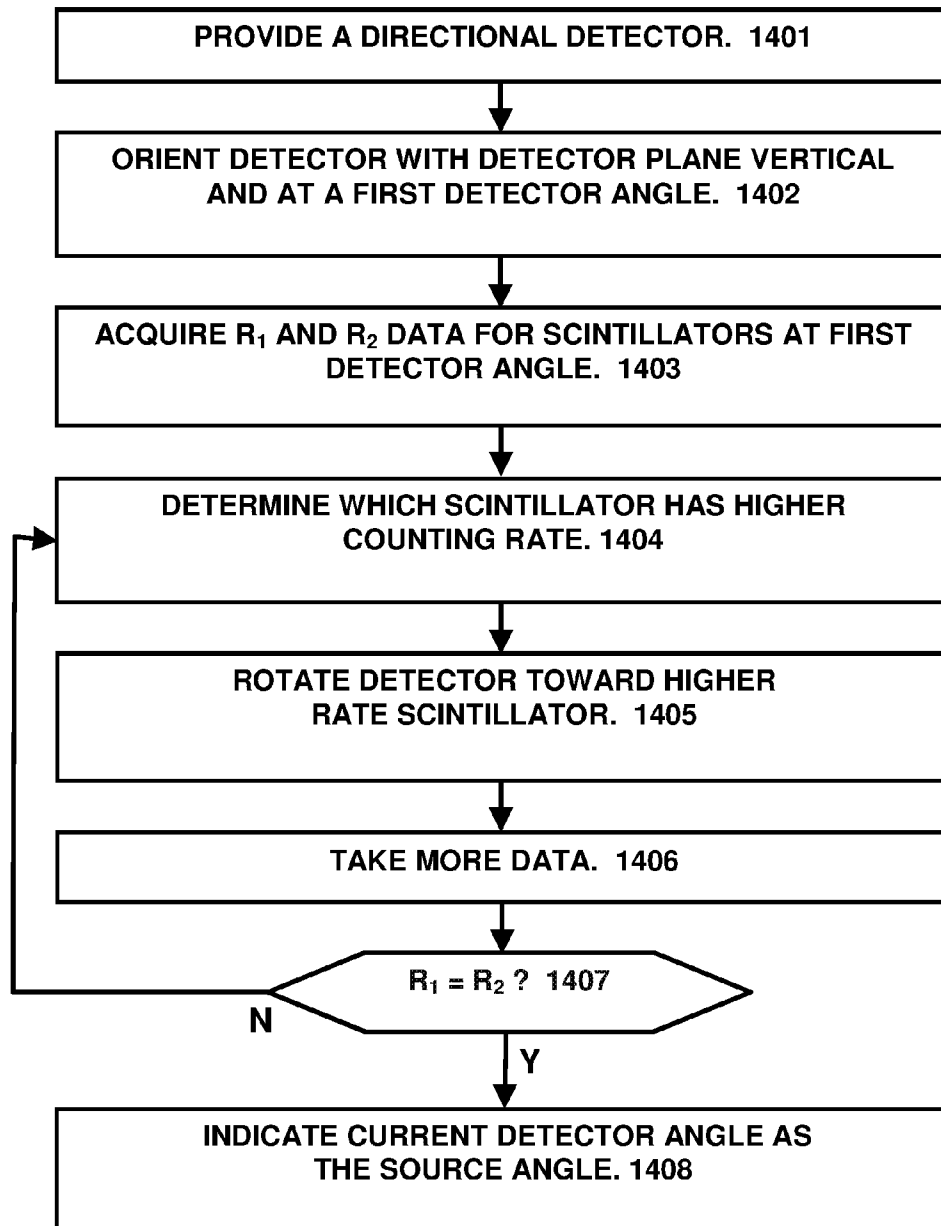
PROVIDE A DIRECTIONAL DETECTOR. 1401

ORIENT DETECTOR WITH DETECTOR PLANE VERTICAL AND AT A FIRST DETECTOR ANGLE. 1402

ACQUIRE $R_1$ AND $R_2$ DATA FOR SCINTILLATORS AT FIRST DETECTOR ANGLE. 1403

DETERMINE WHICH SCINTILLATOR HAS HIGHER COUNTING RATE. 1404

ROTATE DETECTOR TOWARD HIGHER RATE SCINTILLATOR. 1405

TAKE MORE DATA. 1406

$R_1 = R_2$ ? 1407

N

Y

INDICATE CURRENT DETECTOR ANGLE AS THE SOURCE ANGLE. 1408